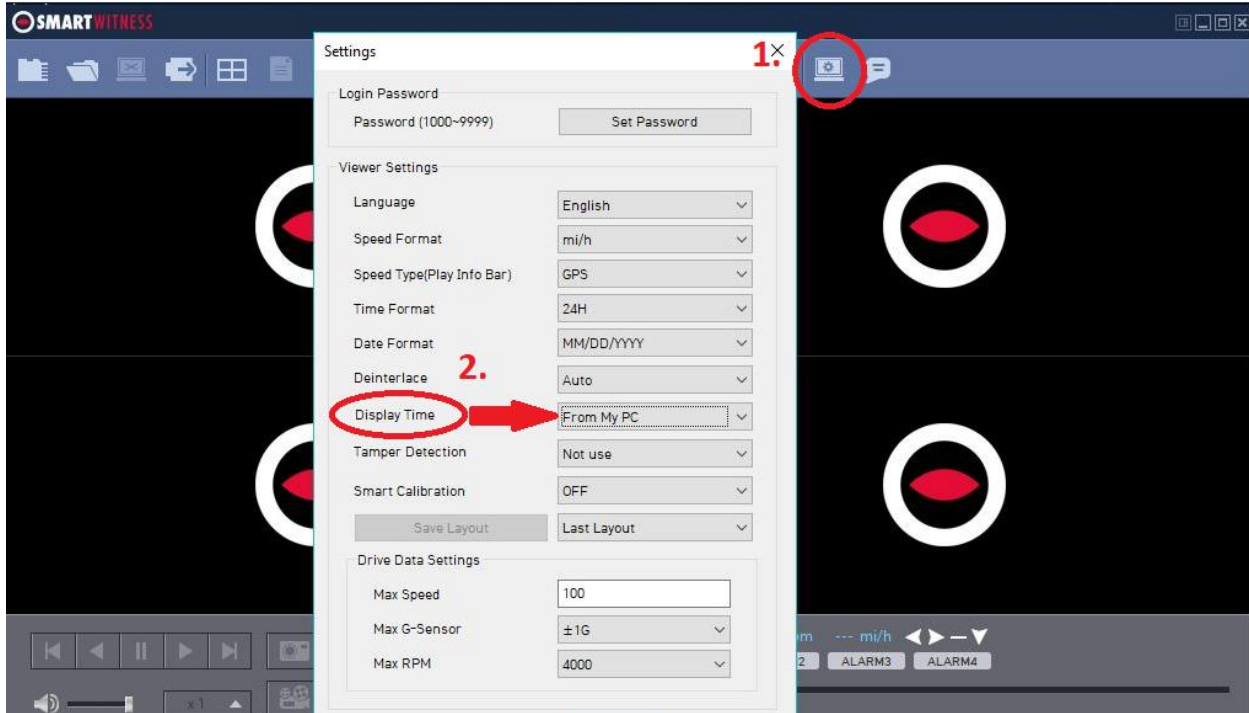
SMARTWITNESS

Settings

1.

Login Password

Password (1000~9999)

Set Password

Viewer Settings

Language | English

Speed Format | mi/h

Speed Type(Play Info Bar) | GPS

Time Format | 24H

Date Format | MM/DD/YYYY

2.

Deinterlace | Auto

Display Time | From My PC

Tamper Detection | Not use

Smart Calibration | OFF

Save Layout | Last Layout

Drive Data Settings

Max Speed | 100

Max G-Sensor | ±1G

Max RPM | 4000

--- mi/h

2 ALARM3 ALARM4

x1